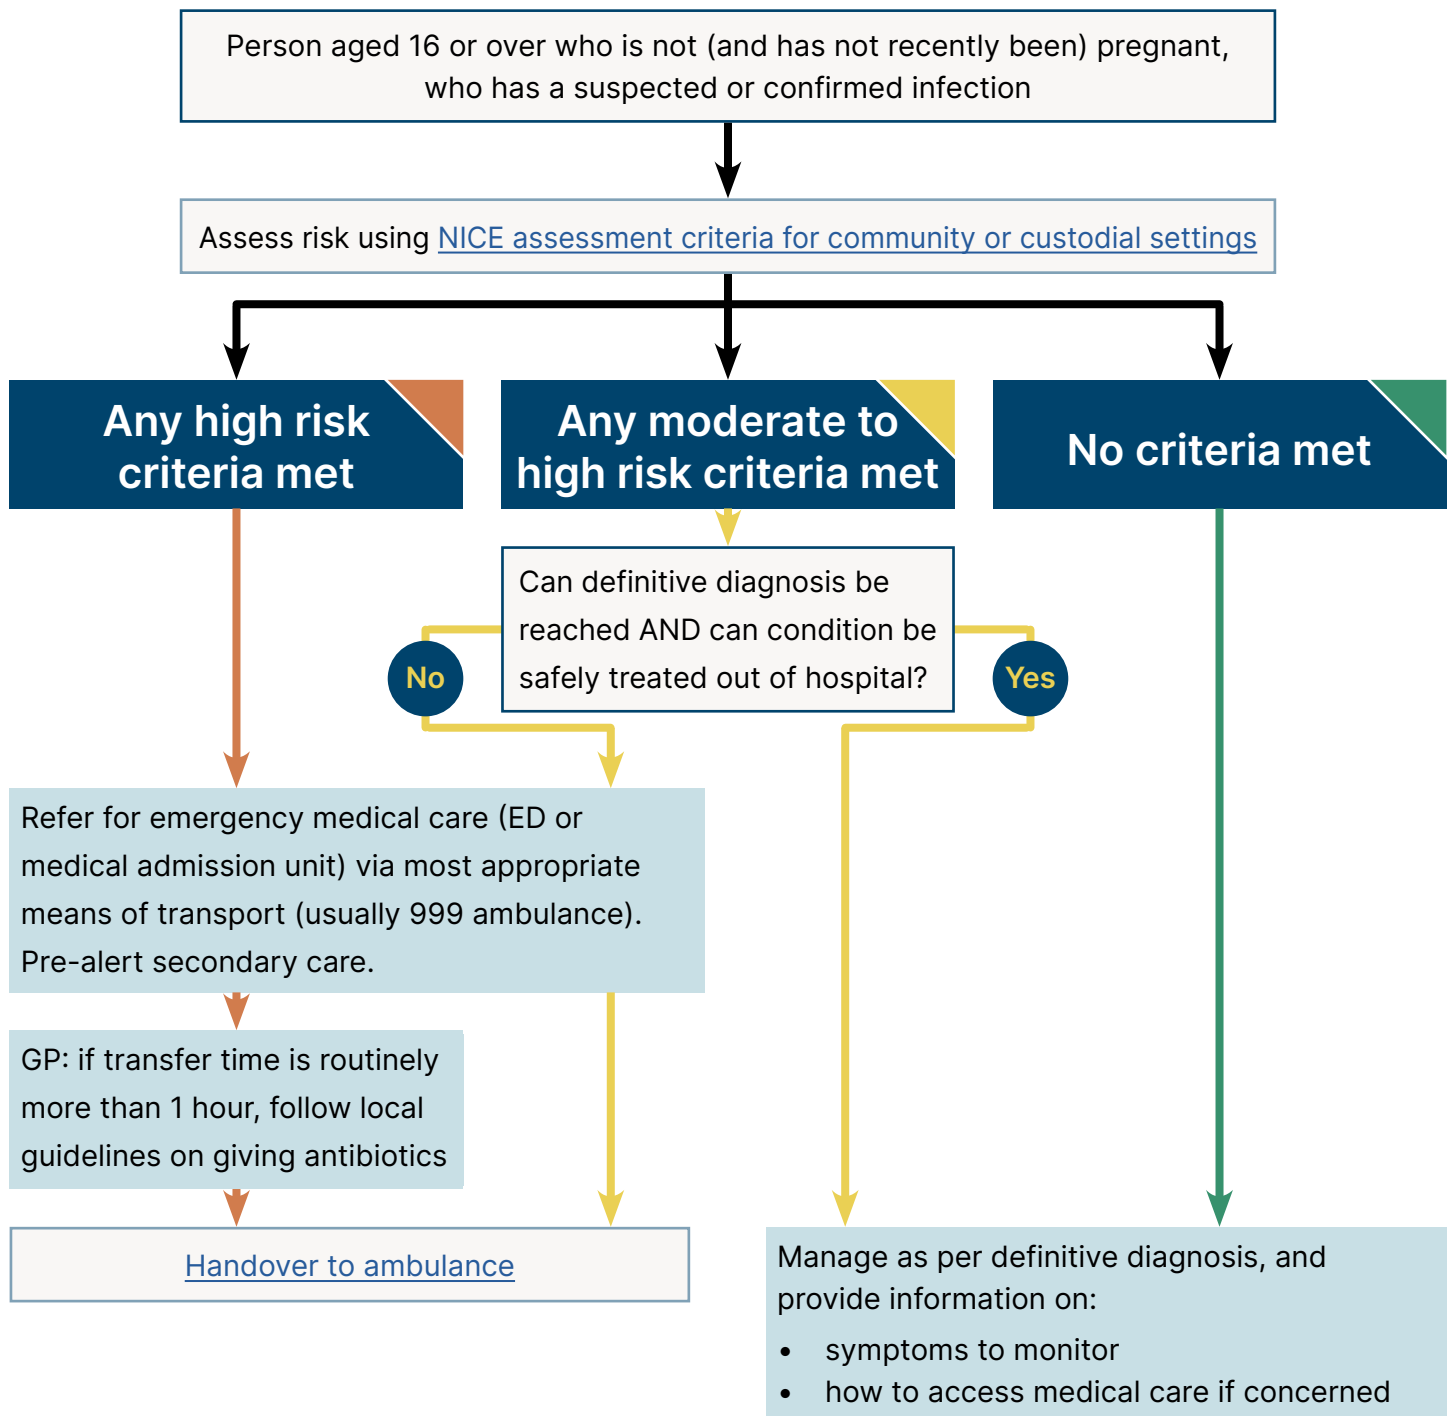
Person aged 16 or over who is not (and has not recently been) pregnant, who has a suspected or confirmed infection

Assess risk using NICE assessment criteria for community or custodial settings

Any high risk criteria met

Any moderate to high risk criteria met

No criteria met

Can definitive diagnosis be reached AND can condition be safely treated out of hospital?

No

Yes

Refer for emergency medical care (ED or medical admission unit) via most appropriate means of transport (usually 999 ambulance). Pre-alert secondary care.

GP: if transfer time is routinely more than 1 hour, follow local guidelines on giving antibiotics

Handover to ambulance

Manage as per definitive diagnosis, and provide information on:

- symptoms to monitor
- how to access medical care if concerned